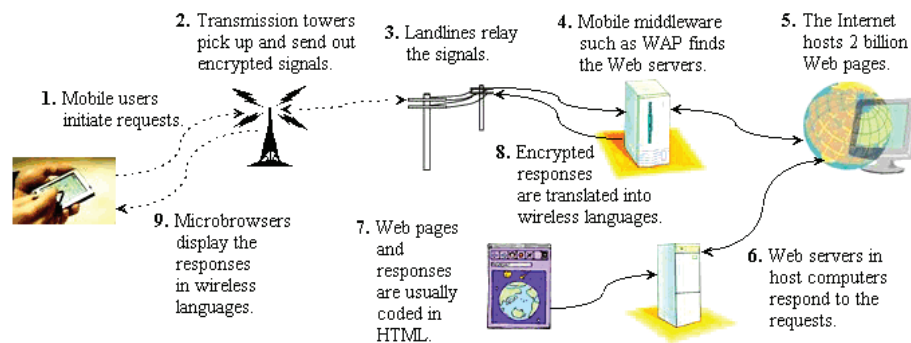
2. Transmission towers pick up and send out encrypted signals.

3. Landlines relay the signals.

4. Mobile middleware such as WAP finds the Web servers.

5. The Internet hosts 2 billion Web pages.

1. Mobile users initiate requests.

8. Encrypted responses are translated into wireless languages.

9. Microbrowsers display the responses in wireless languages.

7. Web pages and responses are usually coded in HTML.

6. Web servers in host computers respond to the requests.